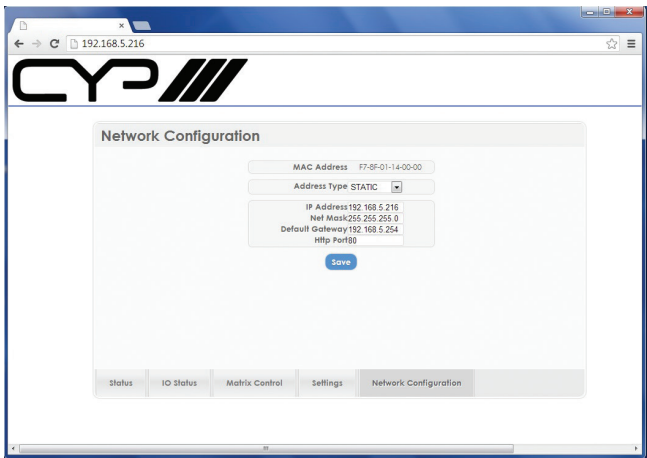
192.168.5.216

CYP

Network Configuration

MAC Address F7-8F-01-14-00-00

Address Type STATIC

IP Address 192.168.5.216
Net Mask 255.255.255.0
Default Gateway 192.168.5.254
Http Port 80

Save

Status | IO Status | Matrix Control | Settings | Network Configuration